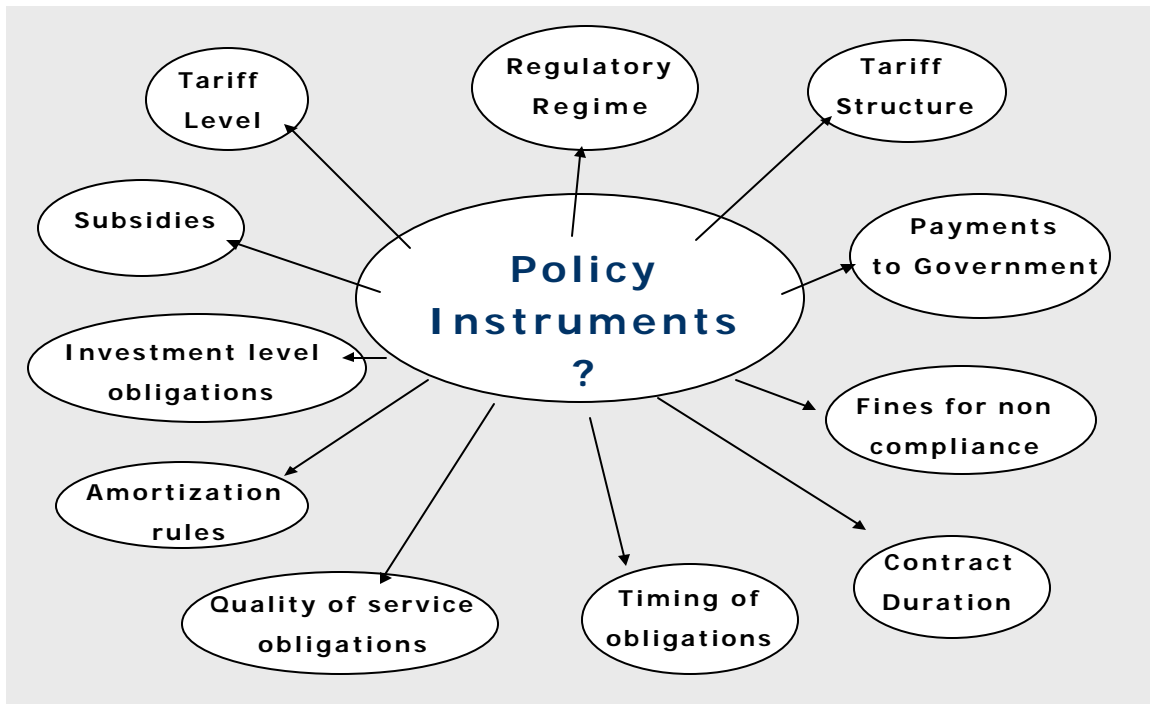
Policy Instruments ?

Tariff Level

Regulatory Regime

Tariff Structure

Subsidies

Payments to Government

Investment level obligations

Fines for non compliance

Amortization rules

Contract Duration

Quality of service obligations

Timing of obligations